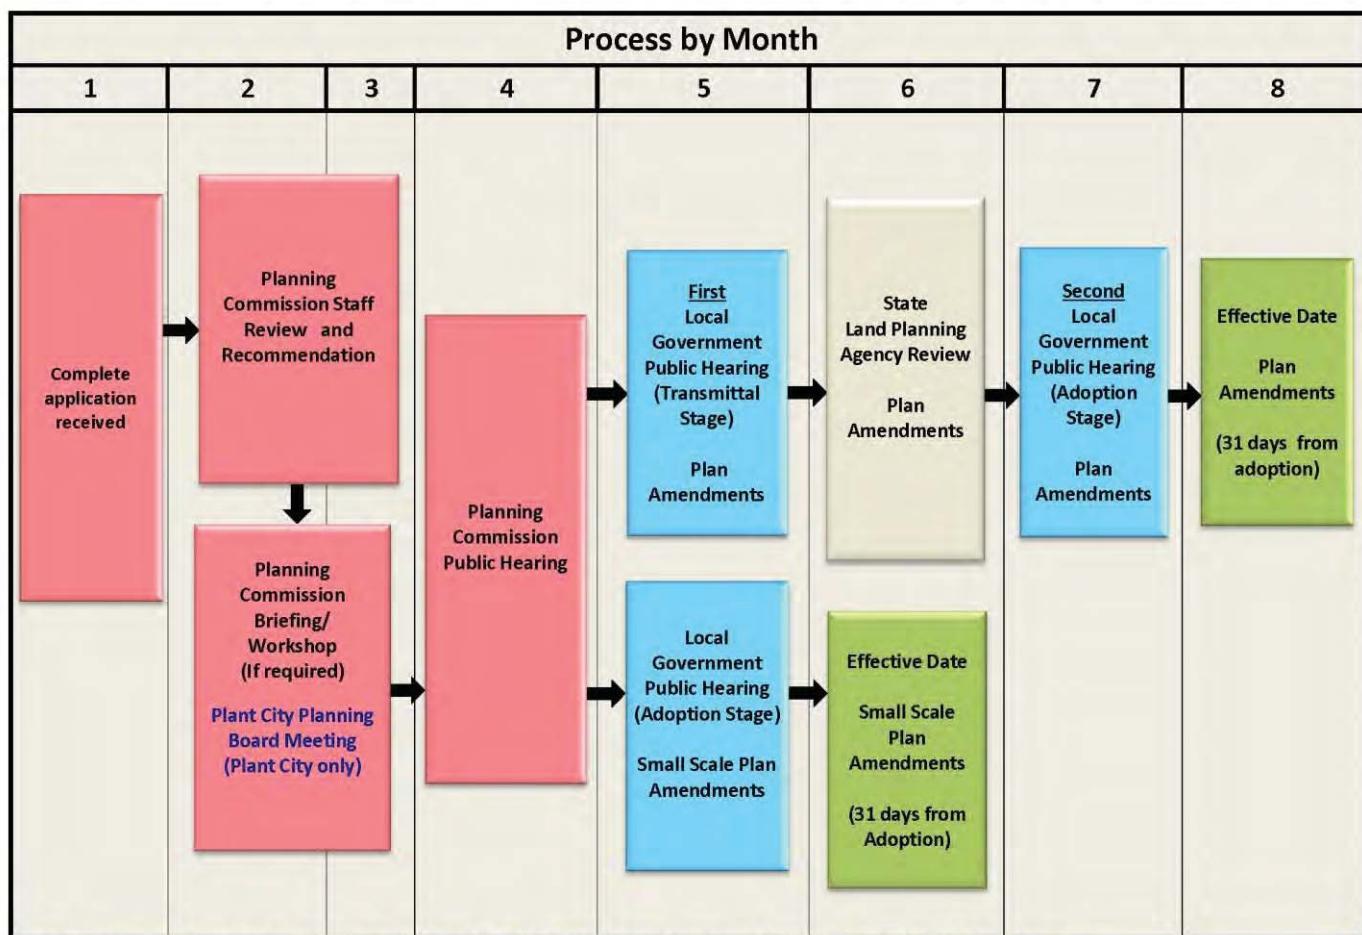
Process by Month

| 1 | 2 | 3 | 4 | 5 | 6 | 7 | 8 |
|---|---|---|---|---|---|---|---|

Complete application received

Planning Commission Staff Review and Recommendation

Planning Commission Briefing/ Workshop (If required)

Plant City Planning Board Meeting (Plant City only)

Planning Commission Public Hearing

First Local Government Public Hearing (Transmittal Stage)

Plan Amendments

Local Government Public Hearing (Adoption Stage)

Small Scale Plan Amendments

State Land Planning Agency Review

Plan Amendments

Effective Date

Small Scale Plan Amendments

(31 days from Adoption)

Second Local Government Public Hearing (Adoption Stage)

Plan Amendments

Effective Date

Plan Amendments

(31 days from adoption)